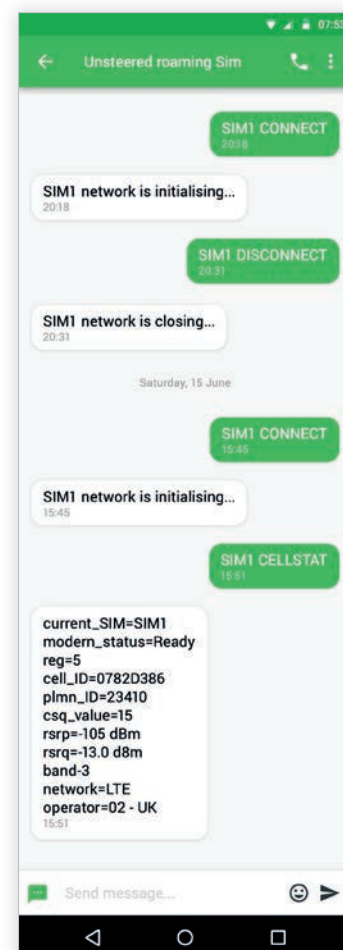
07:53

Unsteered roaming Sim

SIM1 CONNECT
20:18

SIM1 network is initialising...
20:18

SIM1 DISCONNECT
20:31

SIM1 network is closing...
20:31

Saturday, 15 June

SIM1 CONNECT
15:45

SIM1 network is initialising...
15:45

SIM1 CELLSTAT
15:51

current_SIM=SIM1
modern_status=Ready
reg=5
cell_ID=0782D386
plmn_ID=23410
csq_value=15
rsrp=-105 dBm
rsrq=-13.0 d8m
band-3
network=LTE
operator=02 - UK
15:51

Send message...